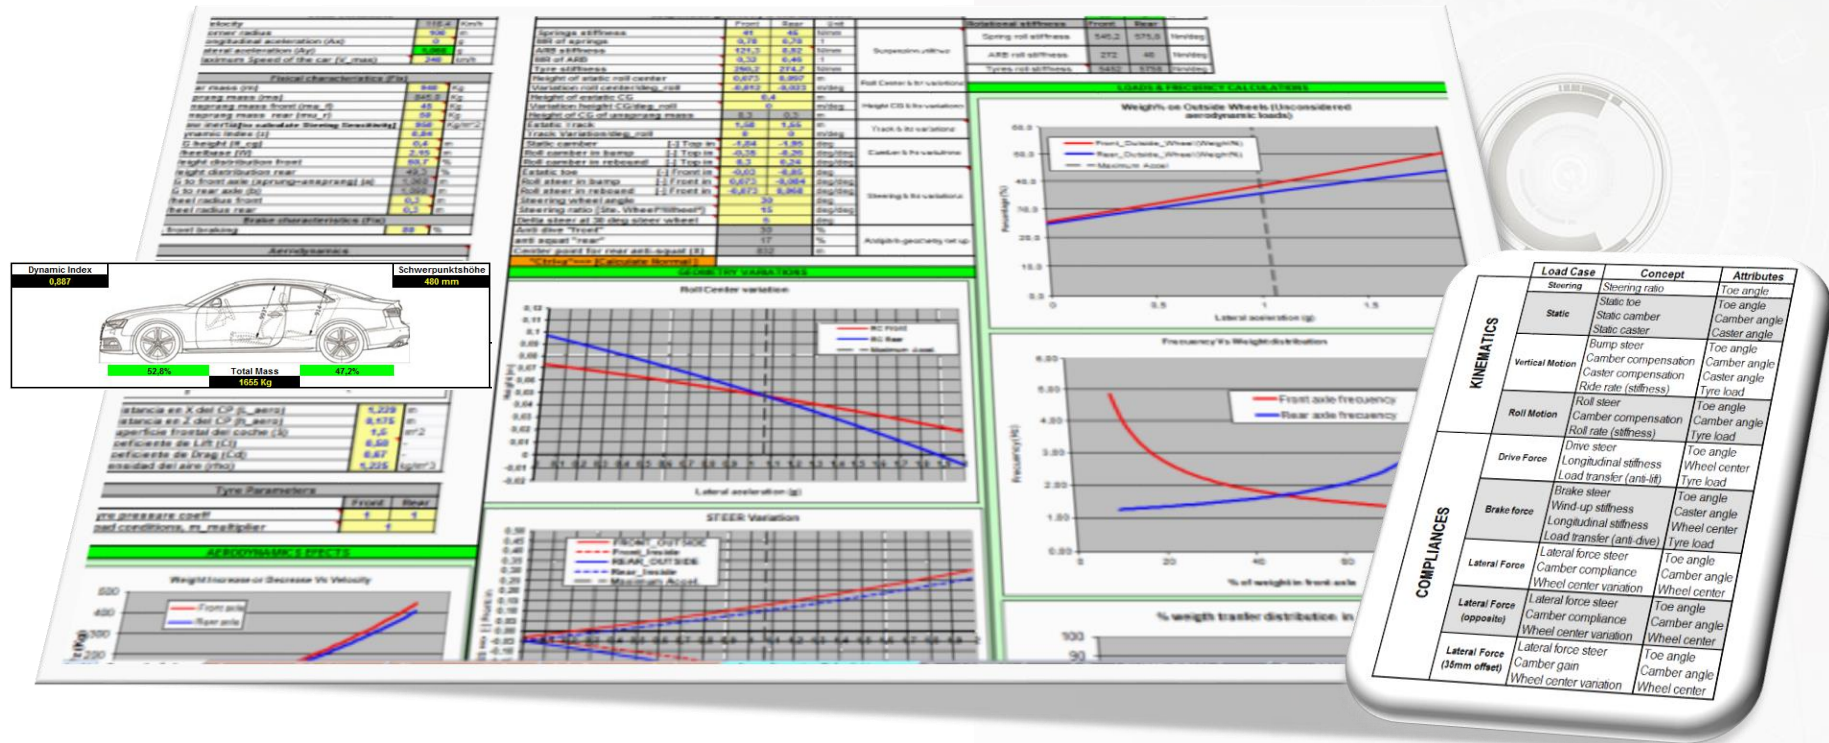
Dynamic Index
0,887
Schwerpunktshöhe
480 mm
52,8%
Total Mass
1655 Kg
47,2%

Tyre Parameters
Front Rear

AERODYNAMICS EFFECTS
Weight Increase or Decrease Vs Velocity
Front axle
Rear axle

GEOMETRY VARIATIONS
Roll Center variation
RC Front
RC Rear
Maximum Accel
Lateral acceleration (g)

STEER Variation
FRONT_OUTSIDE
Front_Inside
REAR_OUTSIDE
Rear_Inside
Maximum Accel

LOADS & FRECUENCY CALCULATIONS
Weight% on Outside Wheels (Unconsidered aerodynamic loads)
Front_Outside_Wheel(Weight%)
Rear_Outside_Wheel(Weight%)
Maximum Accel
Lateral acceleration (g)

Frecuency Vs Weight distribution
Front axle frecuency
Rear axle frecuency
% of weight in front axle

% weight transfer distribution in

| | Load Case | Concept | Attributes |
|---|---|---|---|
| KINEMATICS | Steering | Steering ratio | Toe angle |
| | Static | Static toe<br>Static camber<br>Static caster | Toe angle<br>Camber angle<br>Caster angle |
| | Vertical Motion | Bump steer<br>Camber compensation<br>Caster compensation<br>Ride rate (stiffness) | Toe angle<br>Camber angle<br>Caster angle<br>Tyre load |
| | Roll Motion | Roll steer<br>Camber compensation<br>Roll rate (stiffness) | Toe angle<br>Camber angle<br>Tyre load |
| COMPLIANCES | Drive Force | Drive steer<br>Longitudinal stiffness<br>Load transfer (anti-lift) | Toe angle<br>Wheel center<br>Tyre load |
| | Brake force | Brake steer<br>Wind-up stiffness<br>Longitudinal stiffness<br>Load transfer (anti-dive) | Toe angle<br>Caster angle<br>Wheel center<br>Tyre load |
| | Lateral Force | Lateral force steer<br>Camber compliance<br>Wheel center variation | Toe angle<br>Camber angle<br>Wheel center |
| | Lateral Force (opposite) | Lateral force steer<br>Camber compliance<br>Wheel center variation | Toe angle<br>Camber angle<br>Wheel center |
| | Lateral Force (35mm offset) | Lateral force steer<br>Camber gain<br>Wheel center variation | Toe angle<br>Camber angle<br>Wheel center |